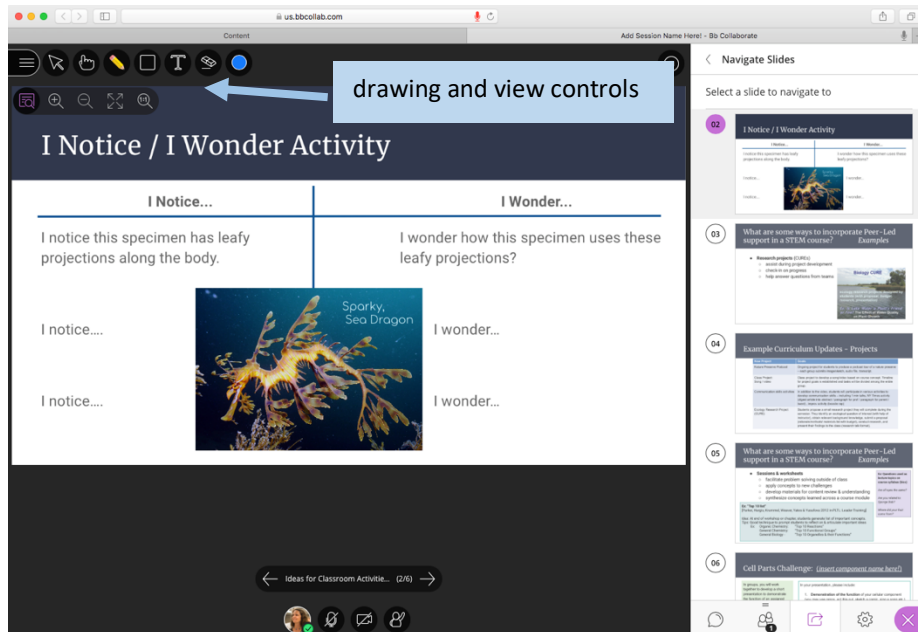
us.bbcollab.com

Content

Add Session Name Here! - Bb Collaborate

drawing and view controls

I Notice / I Wonder Activity

| I Notice... | I Wonder... |
|---|---|
| I notice this specimen has leafy projections along the body. | I wonder how this specimen uses these leafy projections? |
| I notice.... | I wonder... |
| I notice.... | I wonder... |

Sparky, Sea Dragon

Ideas for Classroom Activitie... (2/6)

Navigate Slides

Select a slide to navigate to

02 I Notice / I Wonder Activity

03 What are some ways to incorporate Peer-Led support in a STEM course? Examples

04 Example Curriculum Updates – Projects

05 What are some ways to incorporate Peer-Led support in a STEM course? Examples

06 Cell Parts Challenge: (insert component name here!)